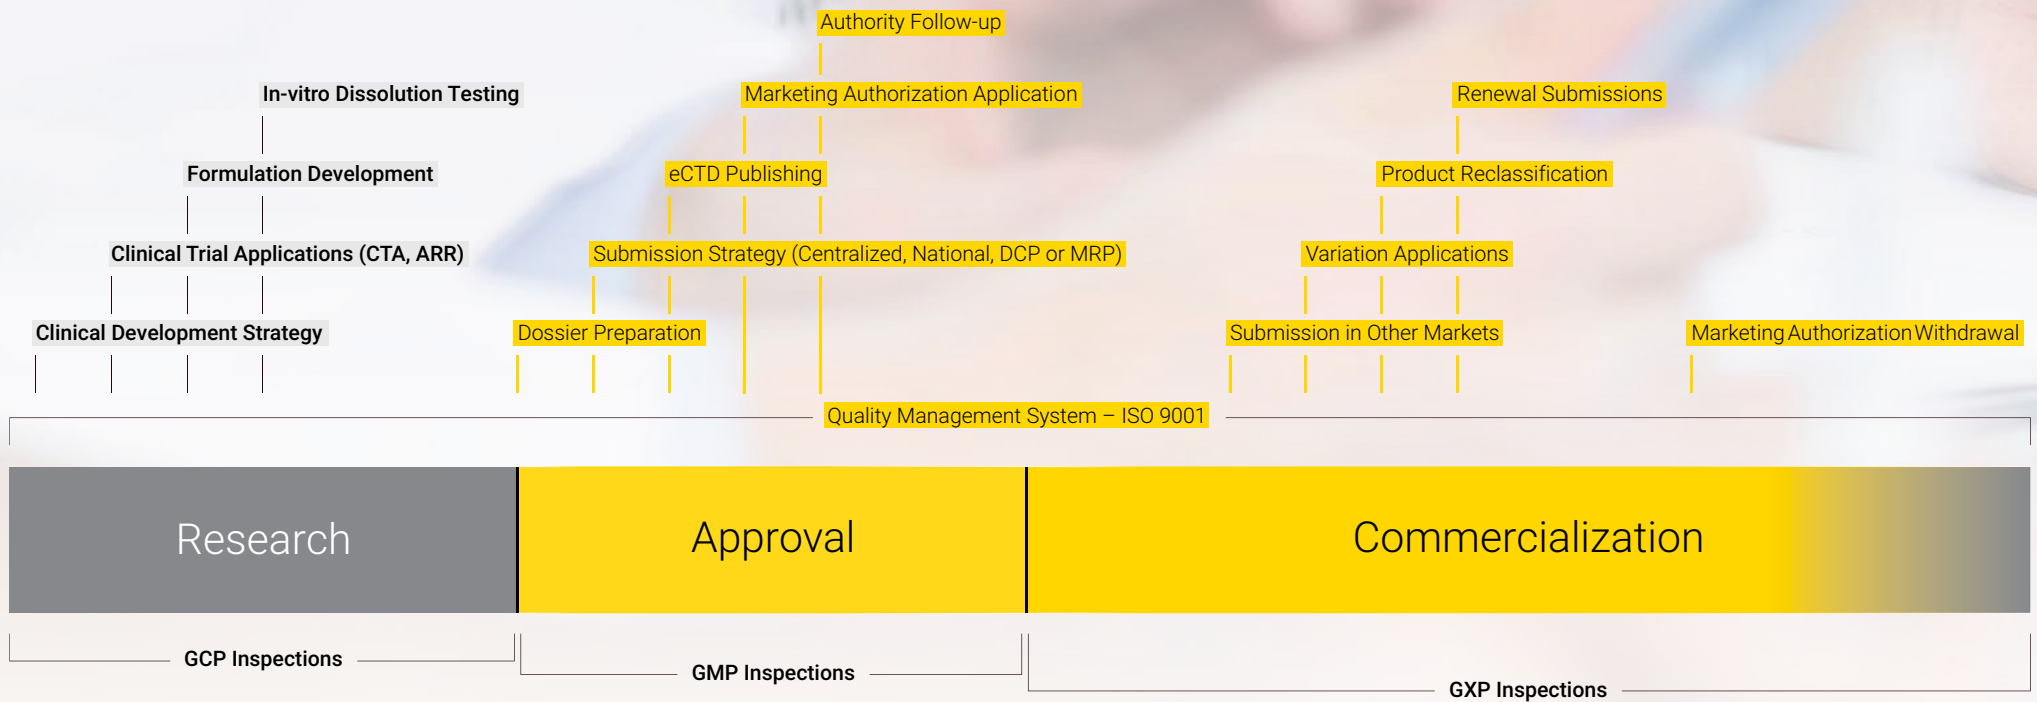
Authority Follow-up

In-vitro Dissolution Testing

Marketing Authorization Application

Renewal Submissions

Formulation Development

eCTD Publishing

Product Reclassification

Clinical Trial Applications (CTA, ARR)

Submission Strategy (Centralized, National, DCP or MRP)

Variation Applications

Clinical Development Strategy

Dossier Preparation

Submission in Other Markets

Marketing Authorization Withdrawal

Quality Management System – ISO 9001

Research

Approval

Commercialization

GCP Inspections

GMP Inspections

GXP Inspections